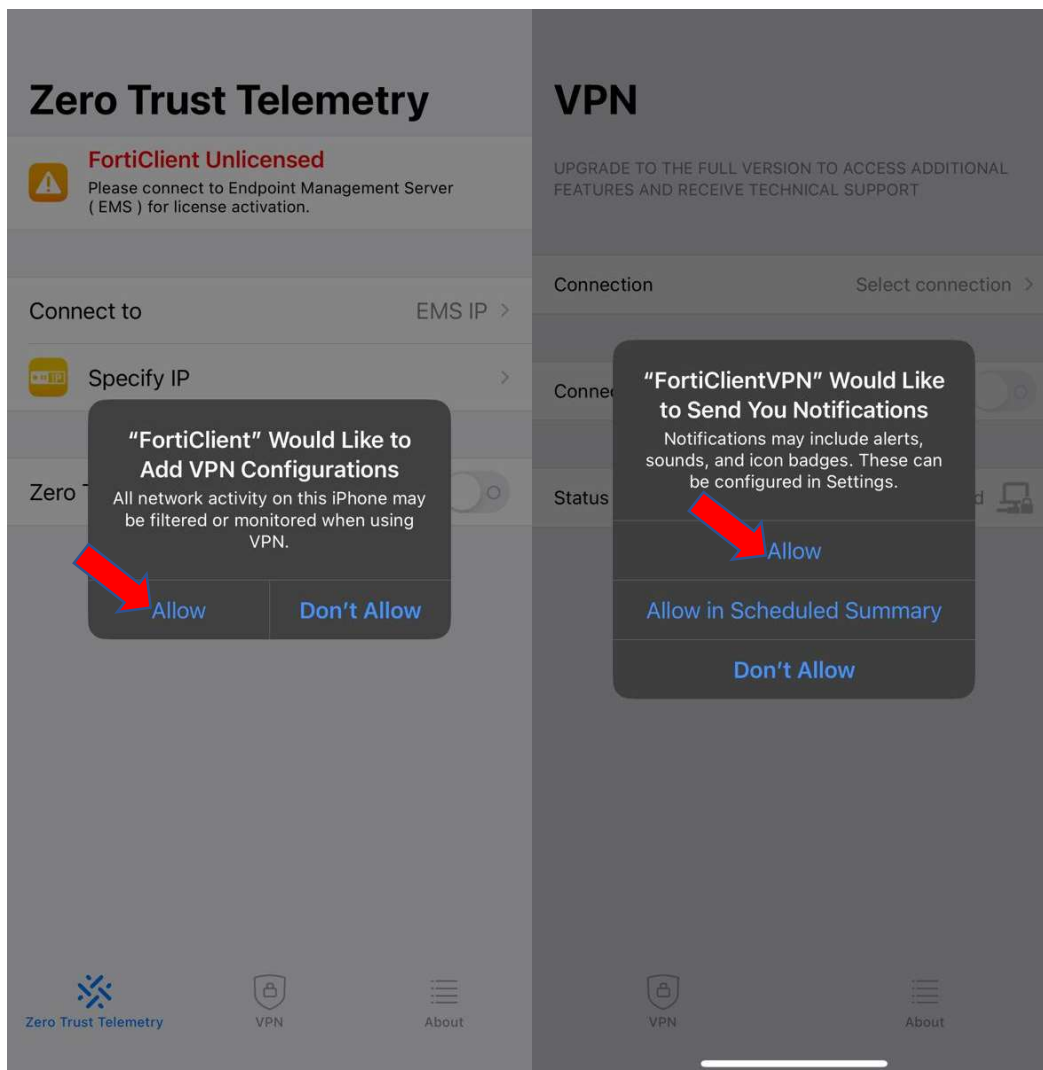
Zero Trust Telemetry

FortiClient Unlicensed
Please connect to Endpoint Management Server ( EMS ) for license activation.

Connect to EMS IP >

Specify IP >

Zero T

"FortiClient" Would Like to Add VPN Configurations
All network activity on this iPhone may be filtered or monitored when using VPN.

Allow Don't Allow

Zero Trust Telemetry VPN About

VPN

UPGRADE TO THE FULL VERSION TO ACCESS ADDITIONAL FEATURES AND RECEIVE TECHNICAL SUPPORT

Connection Select connection >

Conne

Status

"FortiClientVPN" Would Like to Send You Notifications
Notifications may include alerts, sounds, and icon badges. These can be configured in Settings.

Allow

Allow in Scheduled Summary

Don't Allow

VPN About